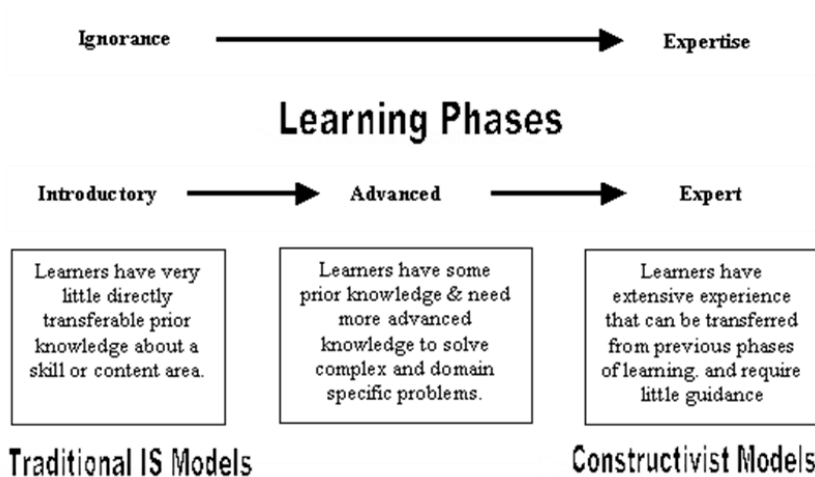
Ignorance

Expertise

Learning Phases

Introductory

Advanced

Expert

Learners have very little directly transferable prior knowledge about a skill or content area.

Learners have some prior knowledge & need more advanced knowledge to solve complex and domain specific problems.

Learners have extensive experience that can be transferred from previous phases of learning, and require little guidance

Traditional IS Models

Constructivist Models